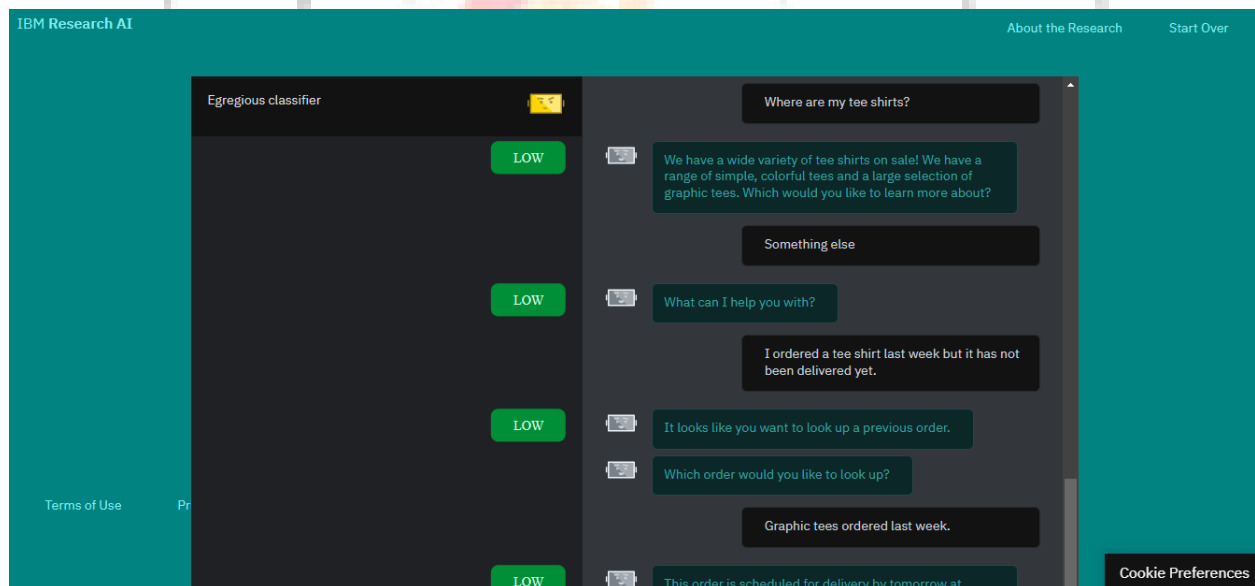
IBM Research AI

About the Research

Start Over

Egregious classifier

Where are my tee shirts?

LOW

We have a wide variety of tee shirts on sale! We have a range of simple, colorful tees and a large selection of graphic tees. Which would you like to learn more about?

Something else

LOW

What can I help you with?

I ordered a tee shirt last week but it has not been delivered yet.

LOW

It looks like you want to look up a previous order.

Which order would you like to look up?

Graphic tees ordered last week.

Terms of Use

Pr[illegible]

LOW

This order is scheduled for delivery by tomorrow at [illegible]

Cookie Preferences